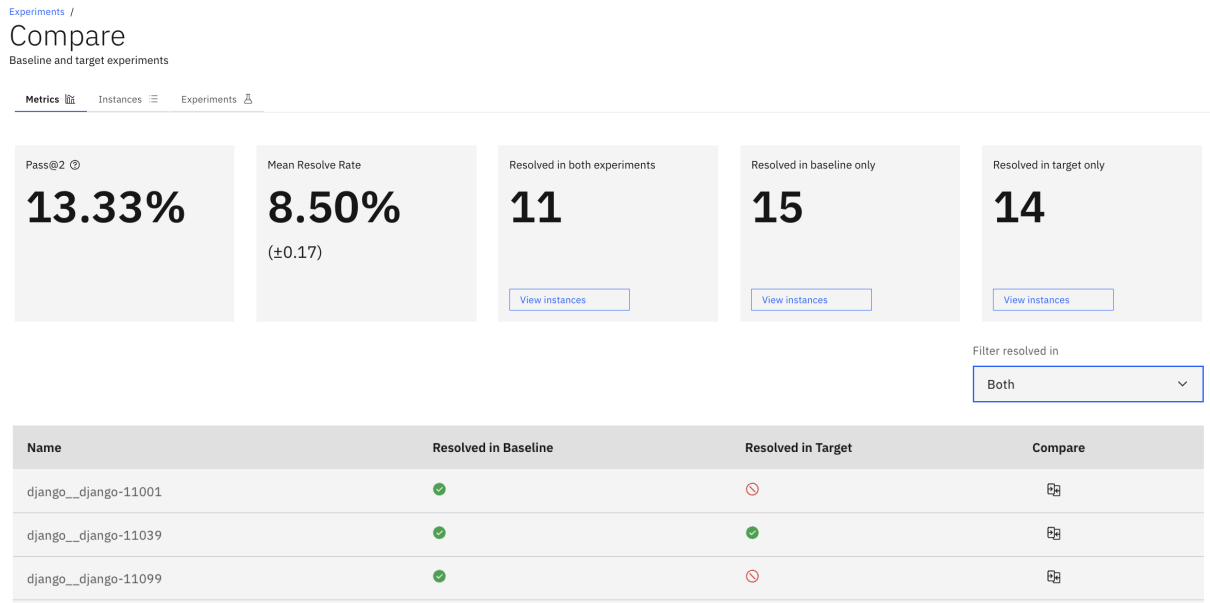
Experiments /

Compare

Baseline and target experiments

Metrics Instances Experiments

Pass@2

13.33%

Mean Resolve Rate

8.50%

(±0.17)

Resolved in both experiments

11

View instances

Resolved in baseline only

15

View instances

Resolved in target only

14

View instances

Filter resolved in

Both

| Name | Resolved in Baseline | Resolved in Target | Compare |
|---|---|---|---|
| django__django-11001 | | | |
| django__django-11039 | | | |
| django__django-11099 | | | |